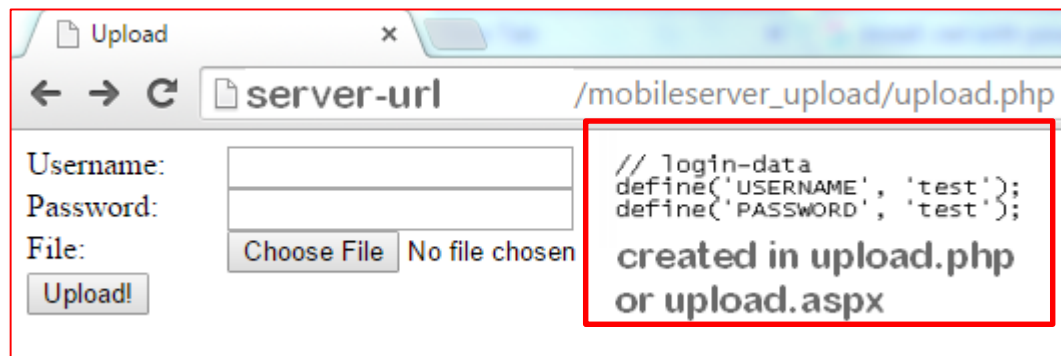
Upload ×

server-url /mobileserver_upload/upload.php

Username:
Password:
File: Choose File No file chosen
Upload!

// login-data
define('USERNAME', 'test');
define('PASSWORD', 'test');

created in upload.php or upload.aspx